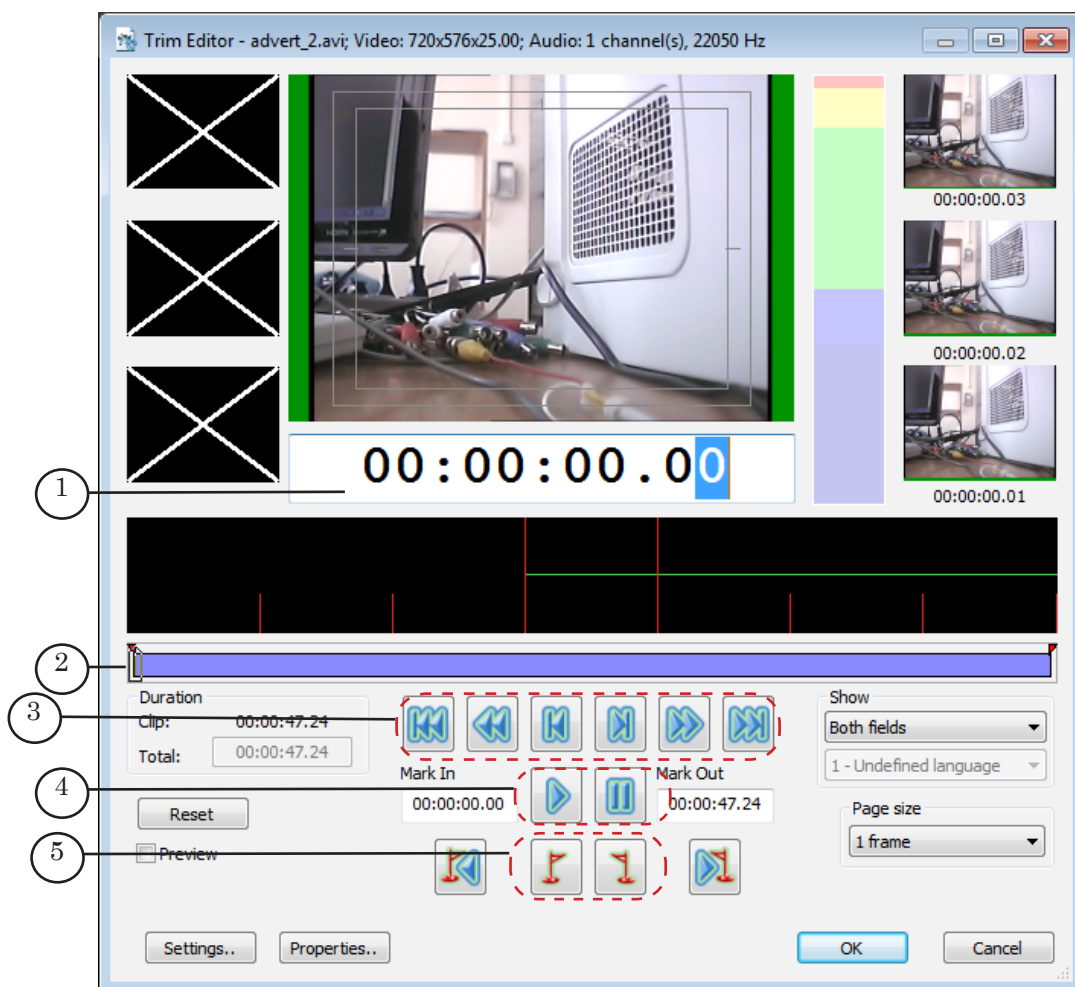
Trim Editor - advert_2.avi; Video: 720x576x25.00; Audio: 1 channel(s), 22050 Hz

00:00:00.03

00:00:00.02

00:00:00.01

00:00:00.00

1

2

Duration

Clip: 00:00:47.24

Total: 00:00:47.24

3

Show

Both fields

1 - Undefined language

Mark In

00:00:00.00

Mark Out

00:00:47.24

4

Reset

Page size

1 frame

5

Preview

Settings..

Properties..

OK

Cancel